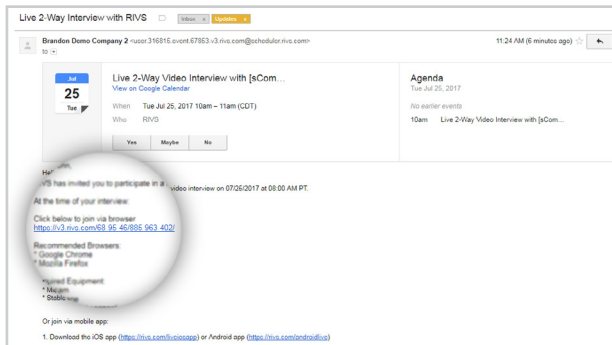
Live 2-Way Interview with RIVS Inbox x Updates x

Brandon Demo Company 2 <user.316815.event.67863.v3.rivs.com@scheduler.rivs.com>
to

11:24 AM (6 minutes ago)

Jul
25
Tue

Live 2-Way Video Interview with [sCom...
View on Google Calendar

When Tue Jul 25, 2017 10am – 11am (CDT)
Who RIVS

Yes Maybe No

Agenda
Tue Jul 25, 2017
No earlier events
10am Live 2-Way Video Interview with [sCom...

Hel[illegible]
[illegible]V3 has invited you to participate in a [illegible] video interview on 07/26/2017 at 08:00 AM PT.

At the time of your interview:

Click below to join via browser
https://v3.rivs.com/68 95 46/885 963 402/

Recommended Browsers:
* Google Chrome
* Mozilla Firefox

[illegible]quired Equipment:
* Mi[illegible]am
* Stabl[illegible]

Or join via mobile app:

1. Download the iOS app (https://rivs.com/livoiosapp) or Android app (https://rivs.com/androidlivo)